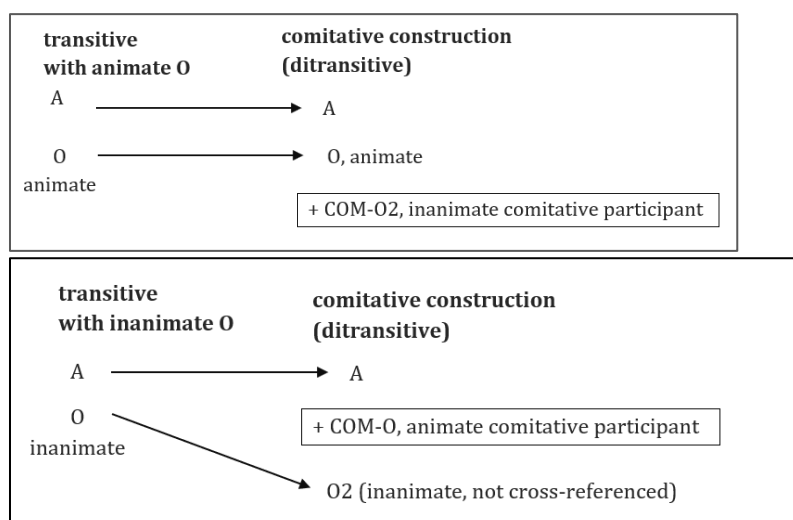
transitive with animate O

comitative construction (ditransitive)

A

A

O animate

O, animate

+ COM-O2, inanimate comitative participant

transitive with inanimate O

comitative construction (ditransitive)

A

A

+ COM-O, animate comitative participant

O inanimate

O2 (inanimate, not cross-referenced)